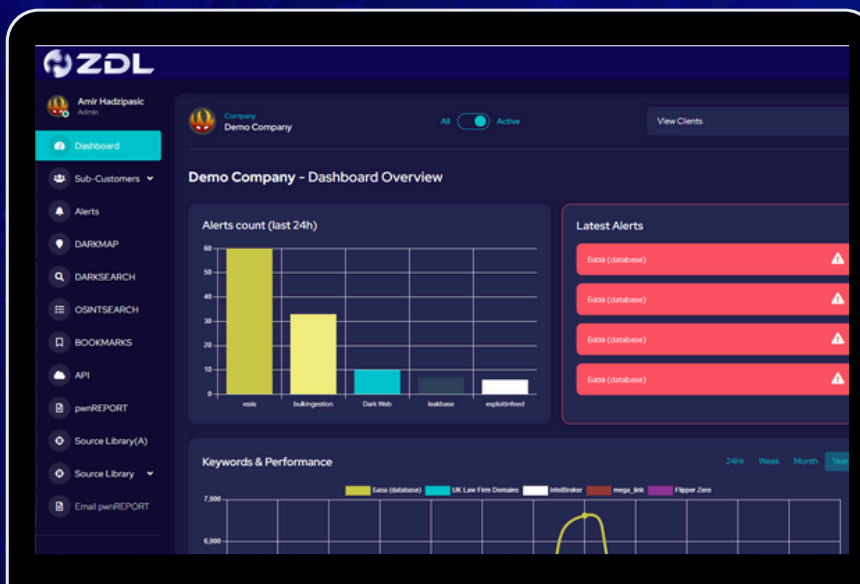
ZDL

Amir Hadzipasic
Admin

Dashboard
Sub-Customers
Alerts
DARKMAP
DARKSEARCH
OSINTSEARCH
BOOKMARKS
API
pwnREPORT
Source Library(A)
Source Library
Email pwnREPORT

Company
Demo Company

All Active

View Clients

Demo Company - Dashboard Overview

Alerts count (last 24h)

60
50
40
30
20
10
0

xss
bulkingestion
Dark Web
leakbase
exploitinfeed

Latest Alerts

База (database)
База (database)
База (database)
База (database)

Keywords & Performance

24Hr Week Month Year

База (database) UK Law Firm Domains IntelBroker mega_link Flipper Zero

7,000
6,000